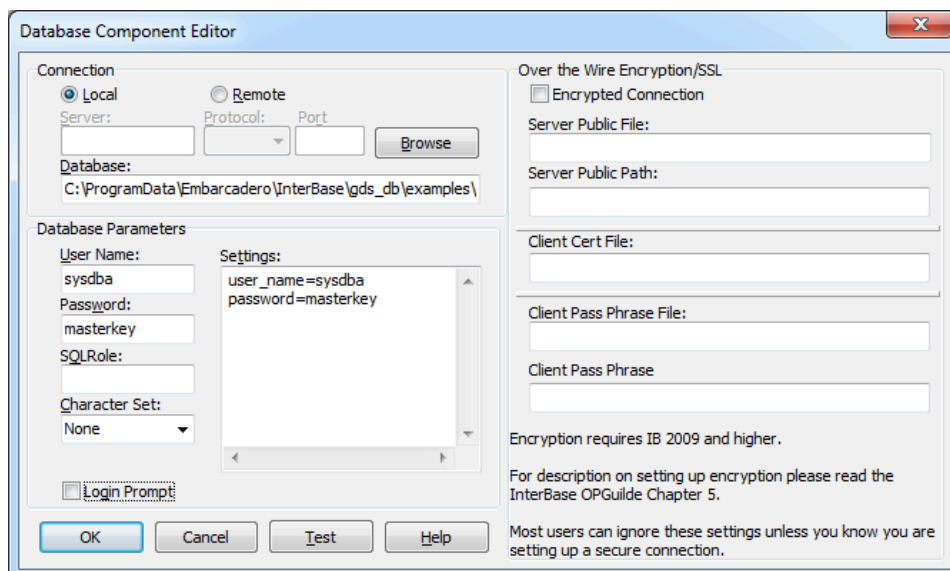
Database Component Editor

Connection

Local

Remote

Server:

Protocol:

Port

Browse

Database:

C:\ProgramData\Embarcadero\InterBase\gds_db\examples\

Database Parameters

User Name:

sysdba

Password:

masterkey

SQLRole:

Character Set:

None

Settings:

user_name=sysdba
password=masterkey

Login Prompt

Over the Wire Encryption/SSL

Encrypted Connection

Server Public File:

Server Public Path:

Client Cert File:

Client Pass Phrase File:

Client Pass Phrase

Encryption requires IB 2009 and higher.

For description on setting up encryption please read the InterBase OPGuilde Chapter 5.

Most users can ignore these settings unless you know you are setting up a secure connection.

OK

Cancel

Test

Help